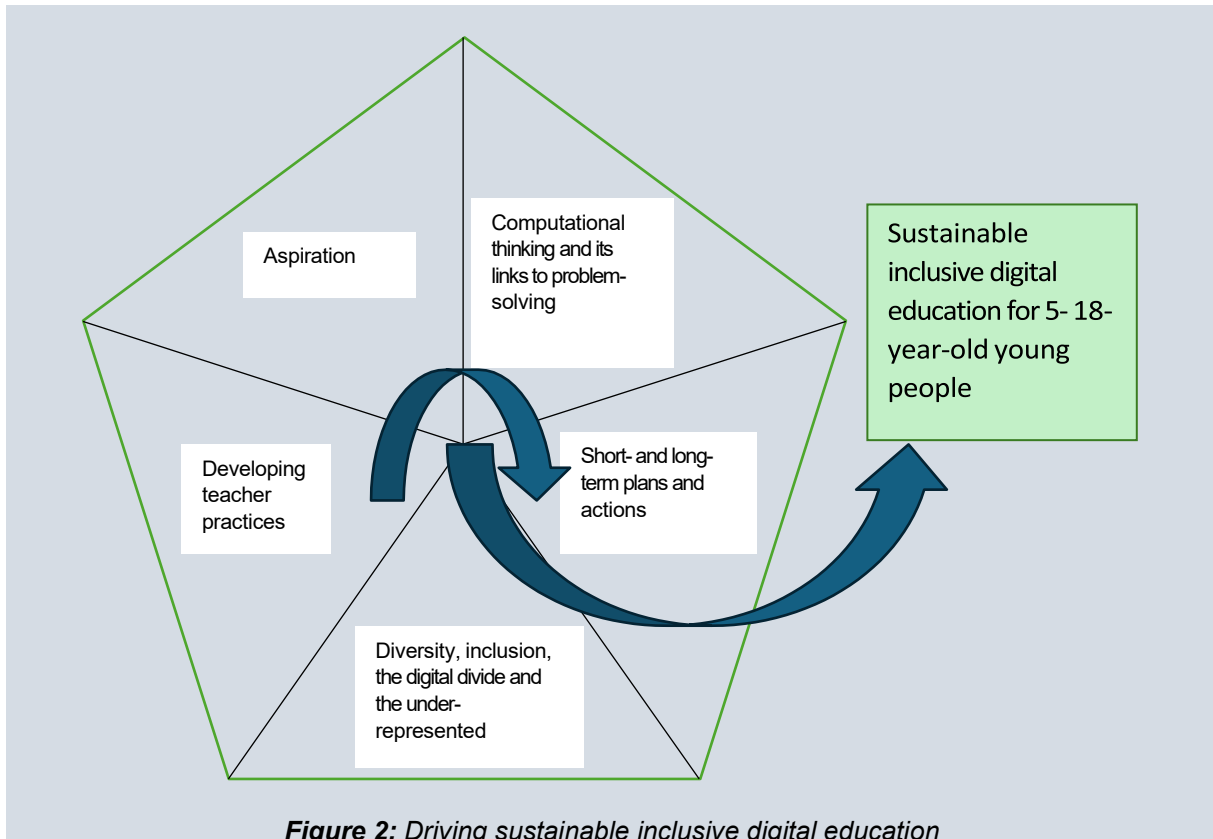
Aspiration

Computational thinking and its links to problem-solving

Sustainable inclusive digital education for 5- 18-year-old young people

Developing teacher practices

Short- and long-term plans and actions

Diversity, inclusion, the digital divide and the under-represented

***Figure 2:*** *Driving sustainable inclusive digital education*